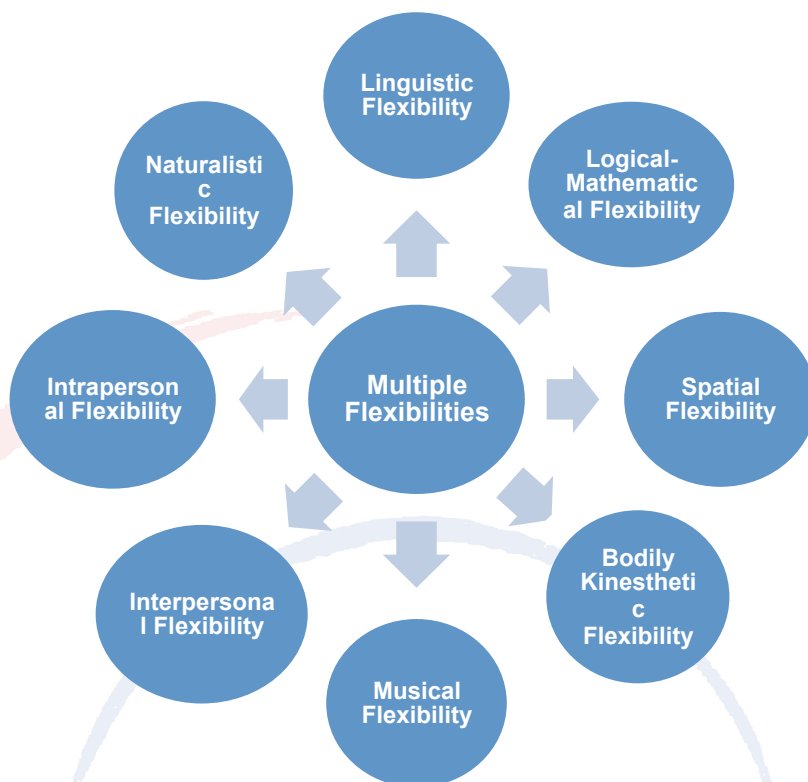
Linguistic Flexibility

Naturalisti c Flexibility

Logical-Mathematic al Flexibility

Intraperson al Flexibility

Multiple Flexibilities

Spatial Flexibility

Interpersona l Flexibility

Bodily Kinestheti c Flexibility

Musical Flexibility